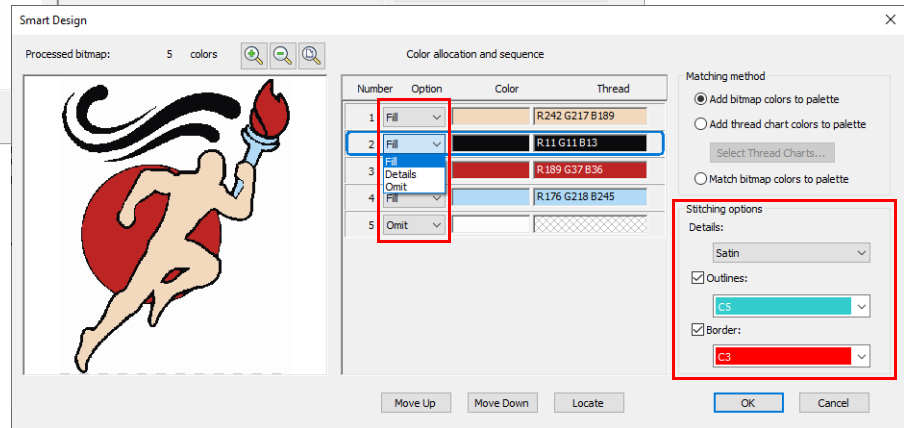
Smart Design

Processed bitmap: 5 colors

Color allocation and sequence

| Number | Option | Color | Thread |
|---|---|---|---|
| 1 | Fill | | R242 G217 B189 |
| 2 | Fill | | R11 G11 B13 |
| 3 | | | R189 G37 B36 |
| 4 | Fill | | R176 G218 B245 |
| 5 | Omit | | |

Fill
Details
Omit

Matching method
Add bitmap colors to palette
Add thread chart colors to palette
Select Thread Charts...
Match bitmap colors to palette

Stitching options
Details:
Satin
Outlines:
C5
Border:
C3

Move Up
Move Down
Locate
OK
Cancel